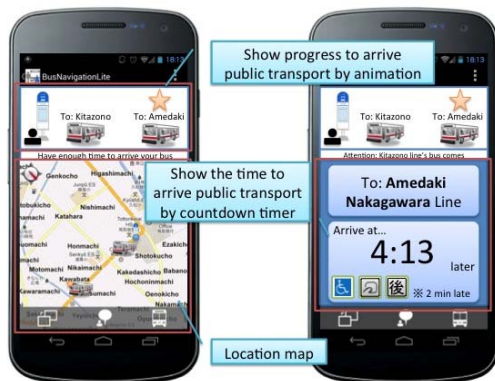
18:13
BusNavigationLite
To: Kitazono
To: Amedaki
Have enough time to arrive your bus
Genkocho
Higashimachi
Nishimachi
Katahara
Honmachi
Shimizucho
Shotokucho
Ezakicho
Kakedashicho
Hishiyamacho
Kawaramachi
Hoshimachi
Oenokicho
Yoyocho

Show progress to arrive public transport by animation

Show the time to arrive public transport by countdown timer

Location map

18:13
To: Kitazono
To: Amedaki
Attention: Kitazono line's bus comes
To: Amedaki Nakagawara Line
Arrive at...
4:13
later
後
※ 2 min late